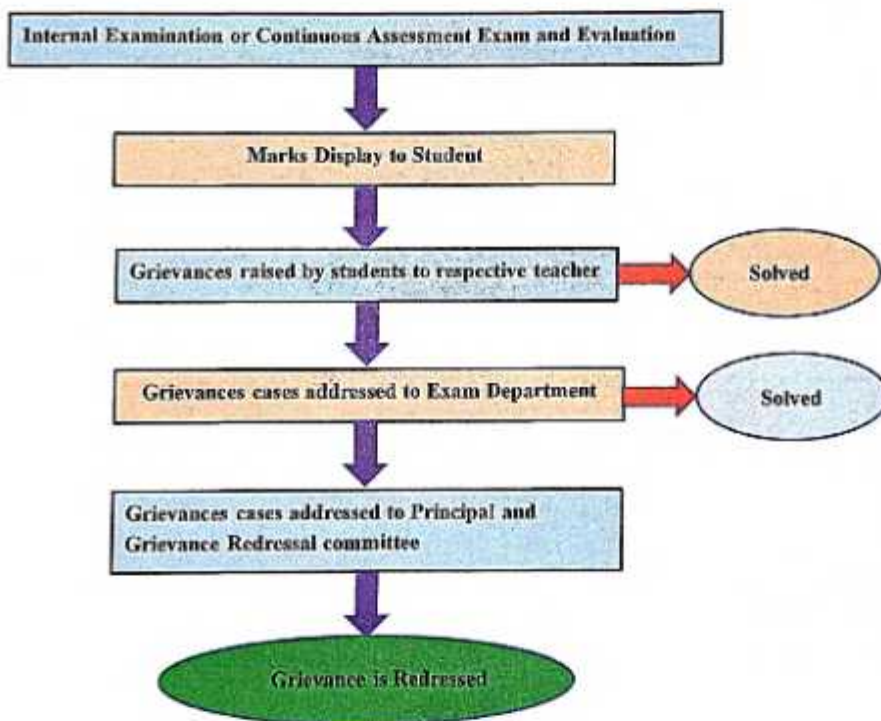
Internal Examination or Continuous Assessment Exam and Evaluation

Marks Display to Student

Grievances raised by students to respective teacher

Solved

Grievances cases addressed to Exam Department

Solved

Grievances cases addressed to Principal and Grievance Redressal committee

Grievance is Redressed